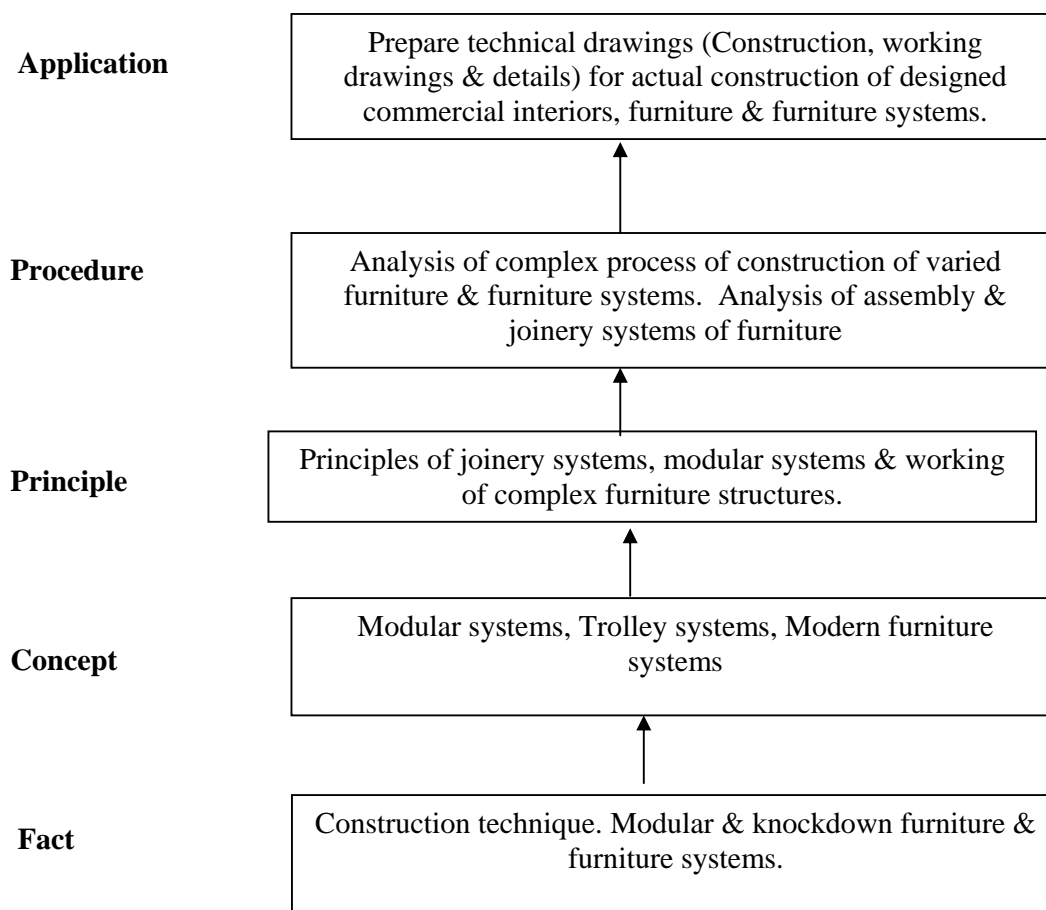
**Application**

Prepare technical drawings (Construction, working drawings & details) for actual construction of designed commercial interiors, furniture & furniture systems.

**Procedure**

Analysis of complex process of construction of varied furniture & furniture systems. Analysis of assembly & joinery systems of furniture

**Principle**

Principles of joinery systems, modular systems & working of complex furniture structures.

**Concept**

Modular systems, Trolley systems, Modern furniture systems

**Fact**

Construction technique. Modular & knockdown furniture & furniture systems.